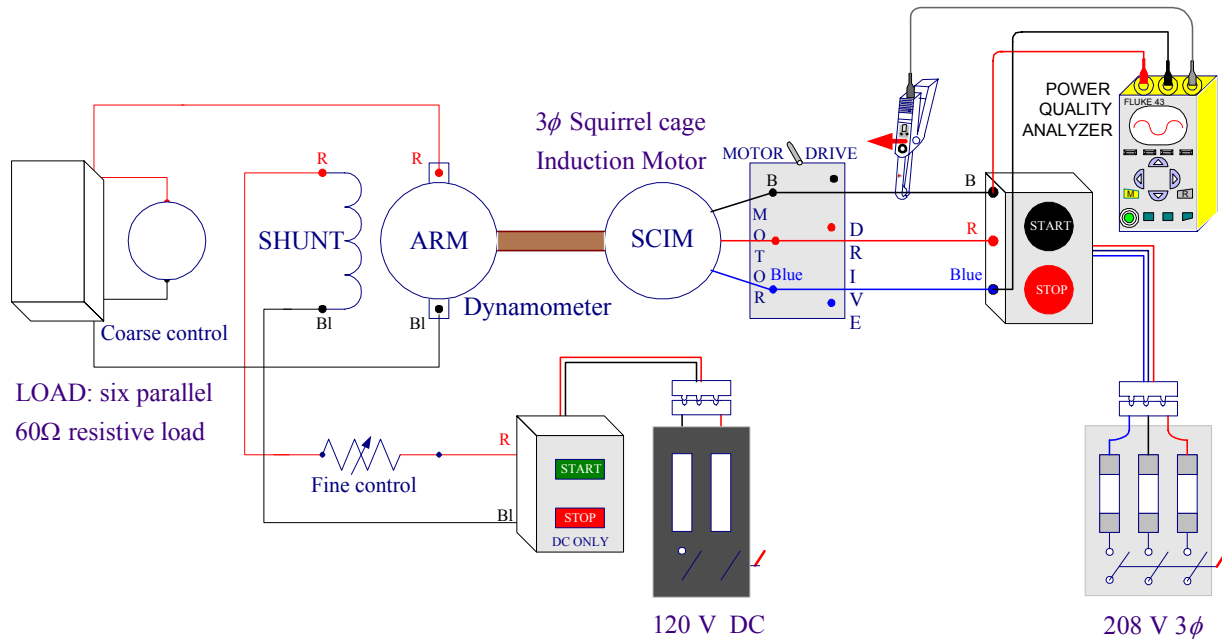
$3\phi$ Squirrel cage Induction Motor

MOTOR DRIVE

POWER QUALITY ANALYZER

FLUKE 43

R

R

SHUNT

ARM

SCIM

B

B

M O T O R

D R I V E

R

Blue

Blue

START

STOP

Bl

Bl

Dynamometer

Coarse control

LOAD: six parallel 60Ω resistive load

Fine control

R

Bl

START

STOP

DC ONLY

120 V DC

208 V $3\phi$